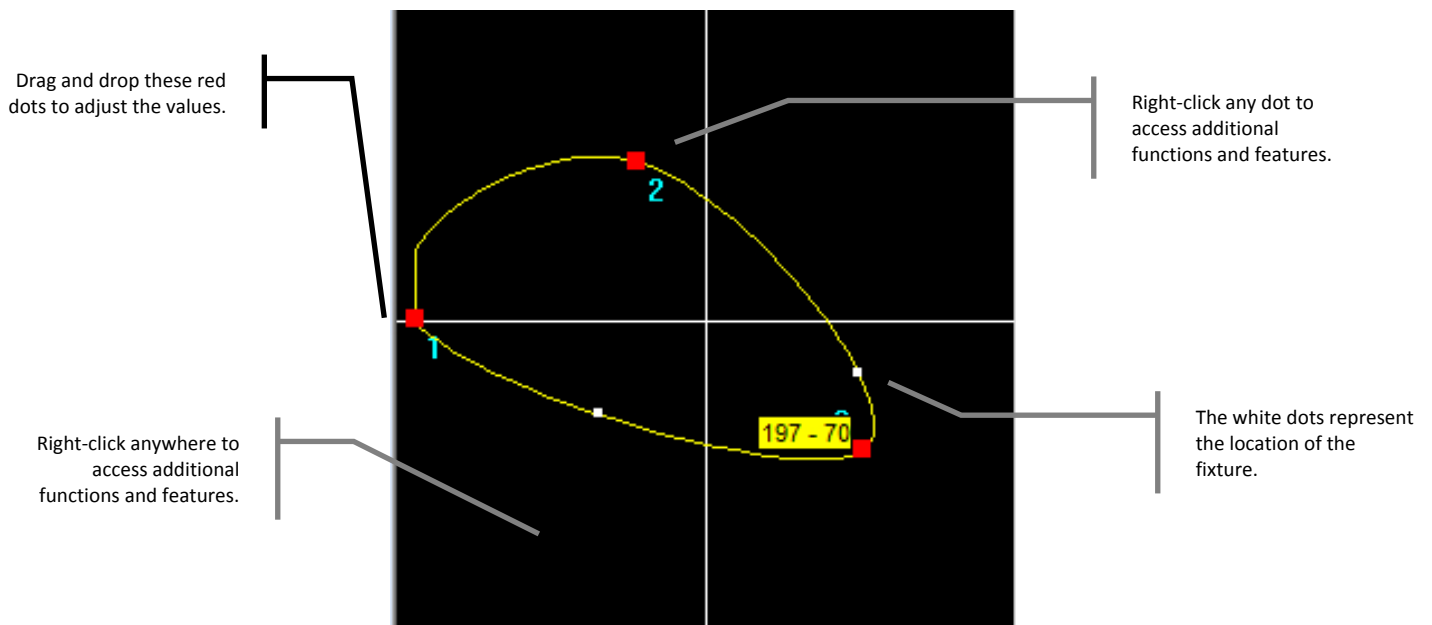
Drag and drop these red dots to adjust the values.

Right-click any dot to access additional functions and features.

2

1

197 - 70

The white dots represent the location of the fixture.

Right-click anywhere to access additional functions and features.